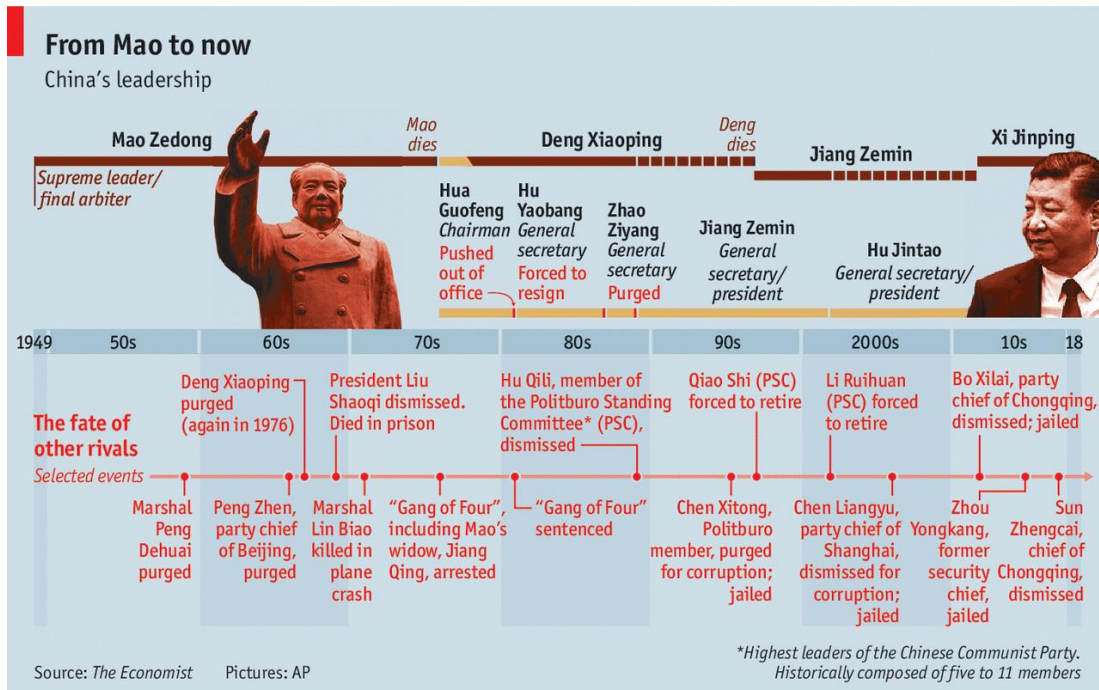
From Mao to now
China's leadership

Mao Zedong
Supreme leader/ final arbiter

Mao dies

Deng Xiaoping

Deng dies

Jiang Zemin

Xi Jinping

Hua Guofeng
Chairman
Pushed out of office

Hu Yaobang
General secretary
Forced to resign

Zhao Ziyang
General secretary
Purged

Jiang Zemin
General secretary/ president

Hu Jintao
General secretary/ president

1949 50s 60s 70s 80s 90s 2000s 10s 18

The fate of other rivals
Selected events

Deng Xiaoping purged (again in 1976)

President Liu Shaoqi dismissed. Died in prison

Hu Qili, member of the Politburo Standing Committee* (PSC), dismissed

Qiao Shi (PSC) forced to retire

Li Ruihuan (PSC) forced to retire

Bo Xilai, party chief of Chongqing, dismissed; jailed

Marshal Peng Dehuai purged

Peng Zhen, party chief of Beijing, purged

Marshal Lin Biao killed in plane crash

"Gang of Four", including Mao's widow, Jiang Qing, arrested

"Gang of Four" sentenced

Chen Xitong, Politburo member, purged for corruption; jailed

Chen Liangyu, party chief of Shanghai, dismissed for corruption; jailed

Zhou Yongkang, former security chief, jailed

Sun Zhengcai, chief of Chongqing, dismissed

Source: The Economist Pictures: AP

*Highest leaders of the Chinese Communist Party. Historically composed of five to 11 members